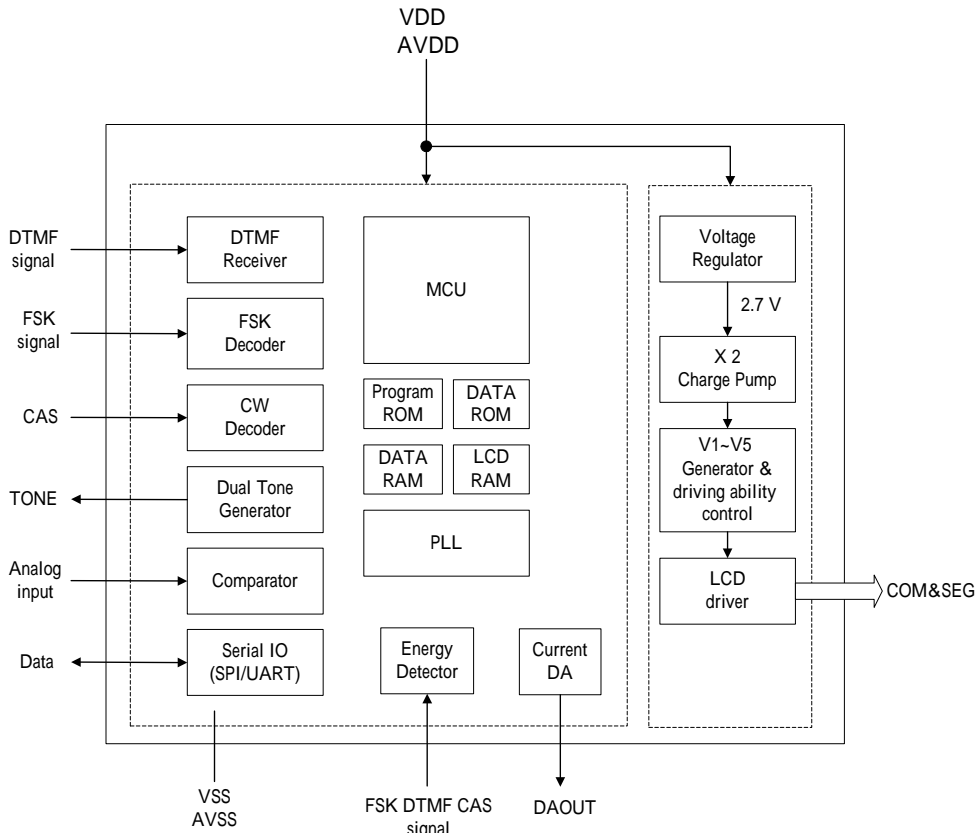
VDD
AVDD

DTMF signal
DTMF Receiver

FSK signal
FSK Decoder

CAS
CW Decoder

TONE
Dual Tone Generator

Analog input
Comparator

Data
Serial IO (SPI/UART)

MCU

Program ROM
DATA ROM
DATA RAM
LCD RAM

PLL

Energy Detector

Current DA

Voltage Regulator
2.7 V
X 2 Charge Pump
V1~V5 Generator & driving ability control
LCD driver
COM&SEG

VSS
AVSS

FSK DTMF CAS signal

DAOUT